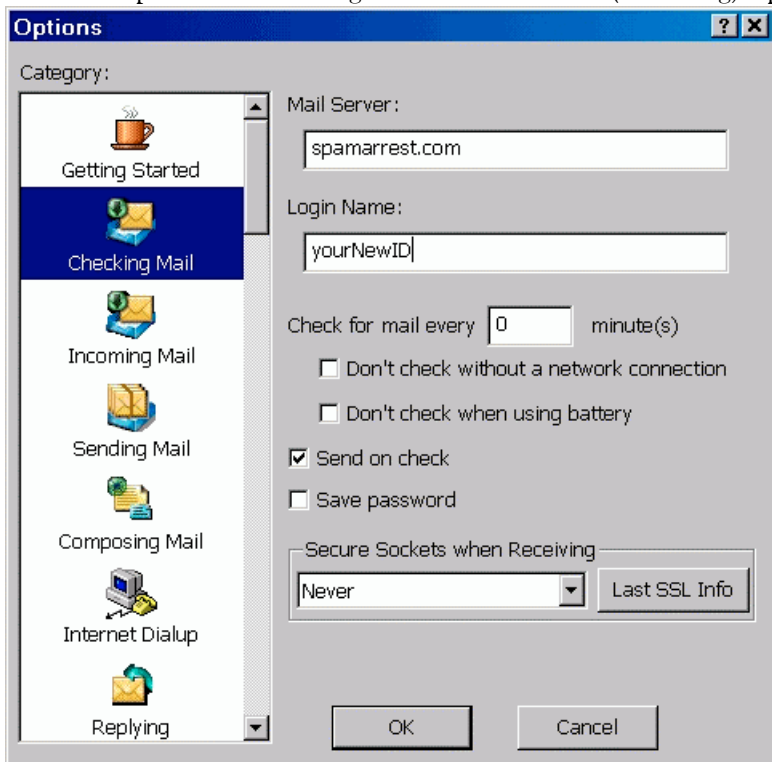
Options

Category:

Getting Started
Checking Mail
Incoming Mail
Sending Mail
Composing Mail
Internet Dialup
Replying

Mail Server:
spamarrest.com

Login Name:
yourNewID

Check for mail every 0 minute(s)

☐ Don't check without a network connection
☐ Don't check when using battery
☑ Send on check
☐ Save password

Secure Sockets when Receiving
Never
Last SSL Info

OK
Cancel